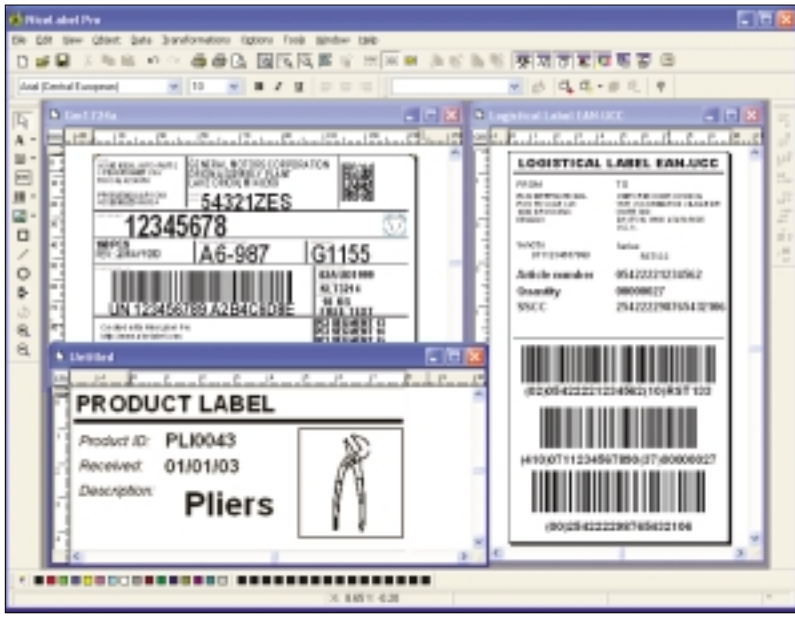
NiceLabel Pro

File Edit View Object Data Transformations Options Tools Window Help

Arial (Central European) 10

Gm1724a

GENERAL MOTORS CORPORATION

54321ZES

12345678

A6-987

G1155

UN 1234567890A2B4C6D8E

Logistical Label EAN.UCC

LOGISTICAL LABEL EAN.UCC

FROM

TO

Article number 05422221234562

Quantity 00000027

SSCC 254222298765432106

(02)05422221234562(10)RST123

(410)0711234567890(37)00000027

(00)254222298765432106

Untitled

PRODUCT LABEL

Product ID: PLI0043

Received: 01/01/03

Description:

Pliers

X: 8.83 Y: -0.28